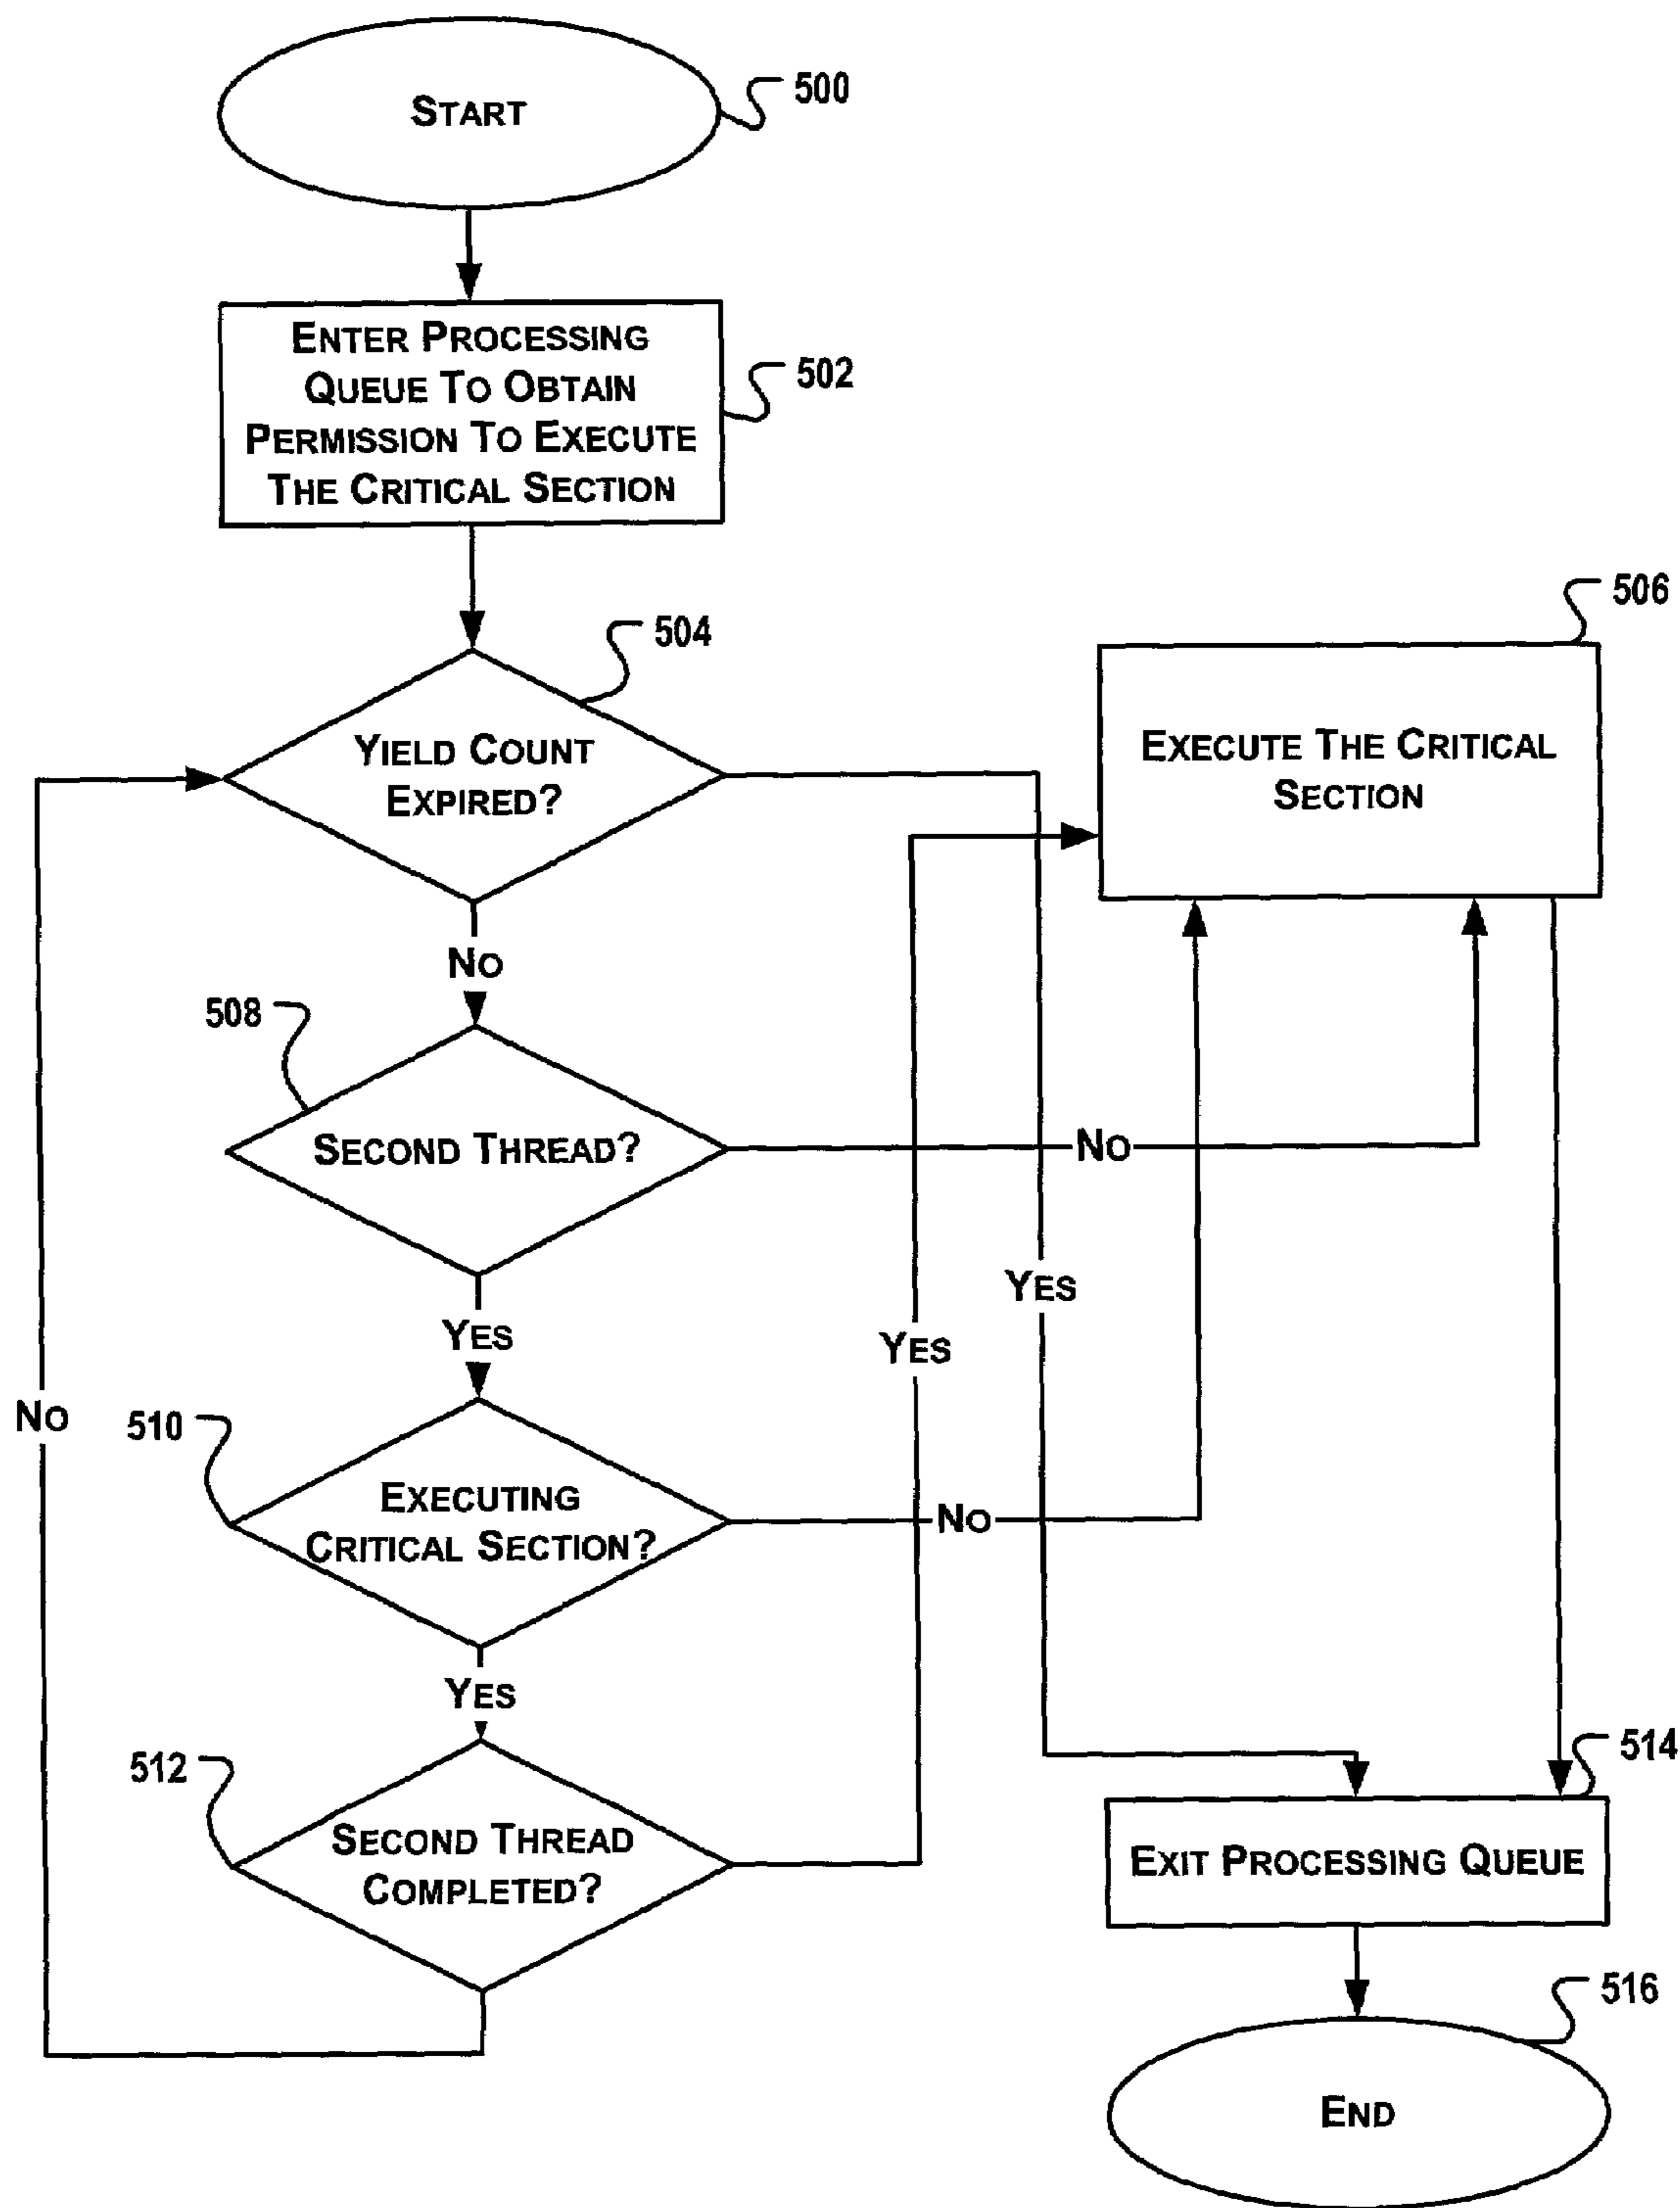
Start
500

Enter Processing Queue To Obtain Permission To Execute The Critical Section
502

504
Yield Count Expired?

506
Execute The Critical Section

No

508
Second Thread?

No

Yes

Yes

Yes

No

510
Executing Critical Section?

No

Yes

512
Second Thread Completed?

514
Exit Processing Queue

516
End